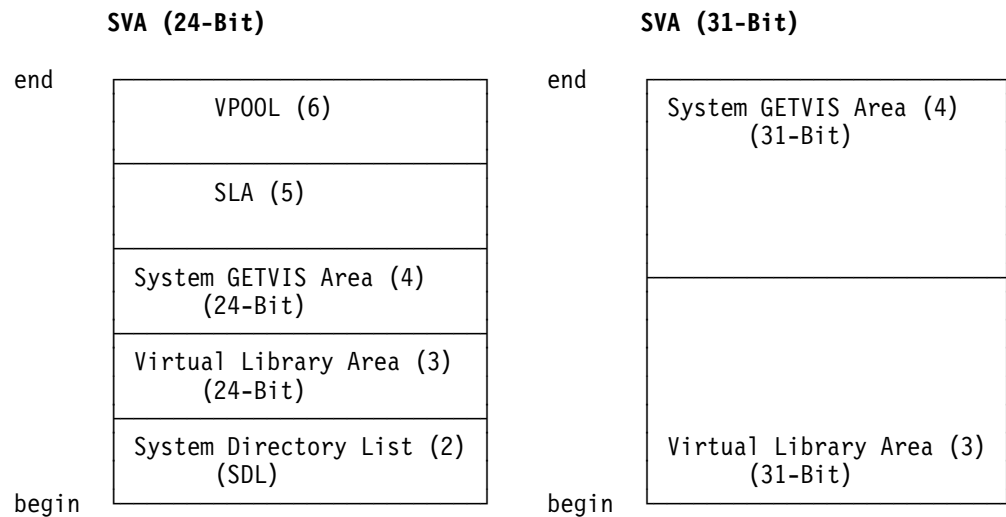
SVA (24-Bit)

end

VPOOL (6)

SLA (5)

System GETVIS Area (4) (24-Bit)

Virtual Library Area (3) (24-Bit)

System Directory List (2) (SDL)

begin

SVA (31-Bit)

end

System GETVIS Area (4) (31-Bit)

Virtual Library Area (3) (31-Bit)

begin